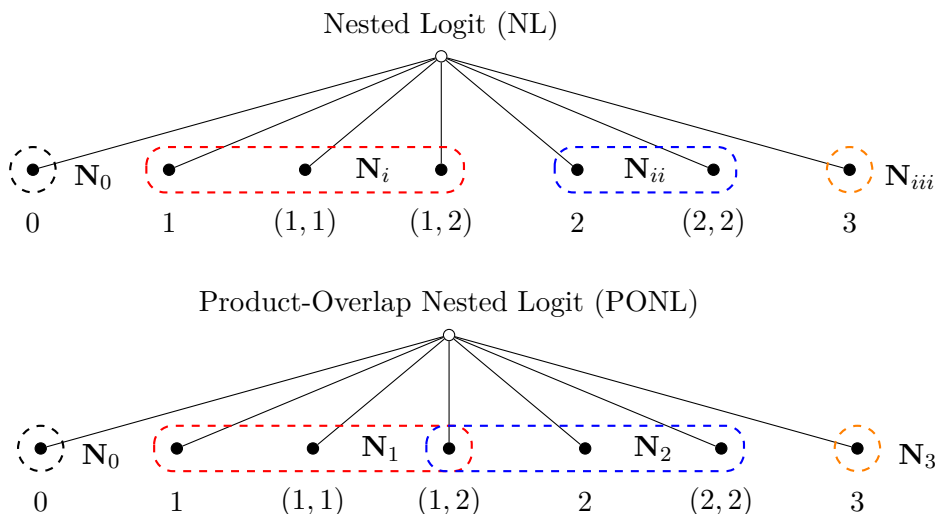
Nested Logit (NL)

$\mathbf{N}_0$ $\mathbf{N}_i$ $\mathbf{N}_{ii}$ $\mathbf{N}_{iii}$

0 1 $(1,1)$ $(1,2)$ 2 $(2,2)$ 3

Product-Overlap Nested Logit (PONL)

$\mathbf{N}_0$ $\mathbf{N}_1$ $\mathbf{N}_2$ $\mathbf{N}_3$

0 1 $(1,1)$ $(1,2)$ 2 $(2,2)$ 3